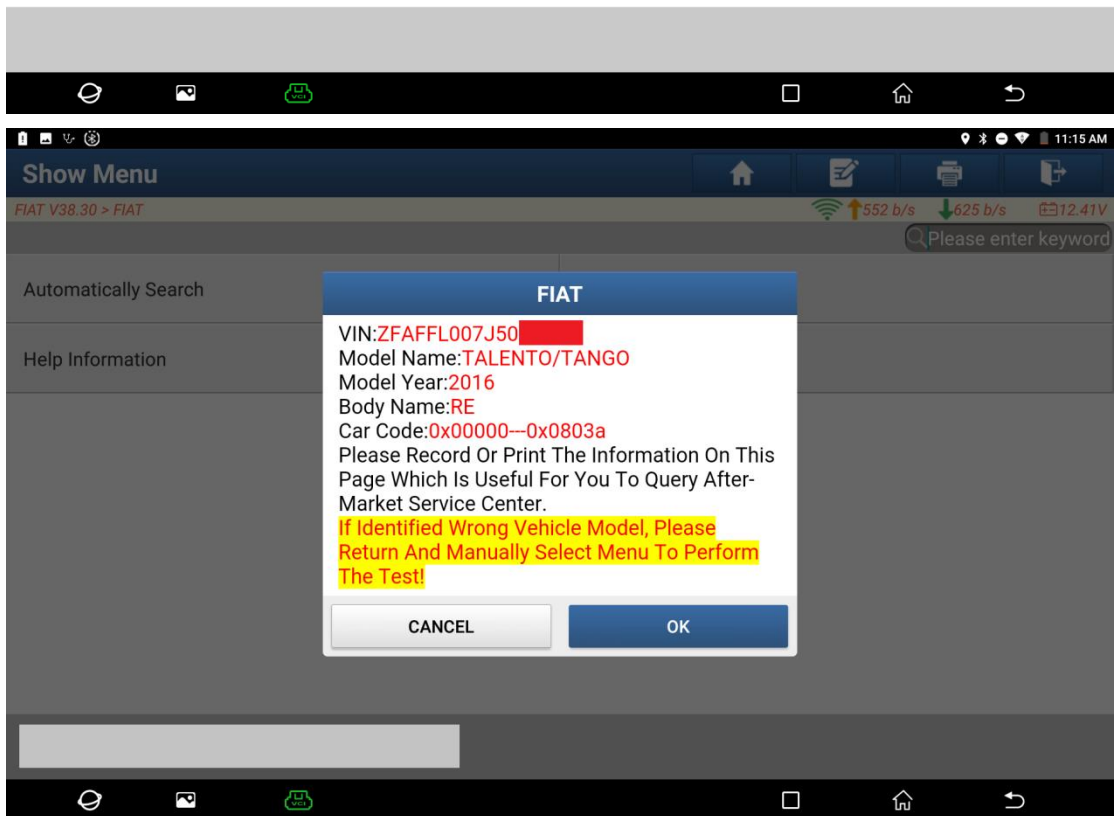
VCI

11:15 AM

Show Menu

FIAT V38.30 > FIAT

552 b/s 625 b/s 12.41V

Please enter keyword

Automatically Search

Help Information

FIAT

VIN:ZFAFFL007J50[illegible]
Model Name:TALENTO/TANGO
Model Year:2016
Body Name:RE
Car Code:0x00000---0x0803a
Please Record Or Print The Information On This Page Which Is Useful For You To Query After-Market Service Center.
If Identified Wrong Vehicle Model, Please Return And Manually Select Menu To Perform The Test!

CANCEL

OK

VCI